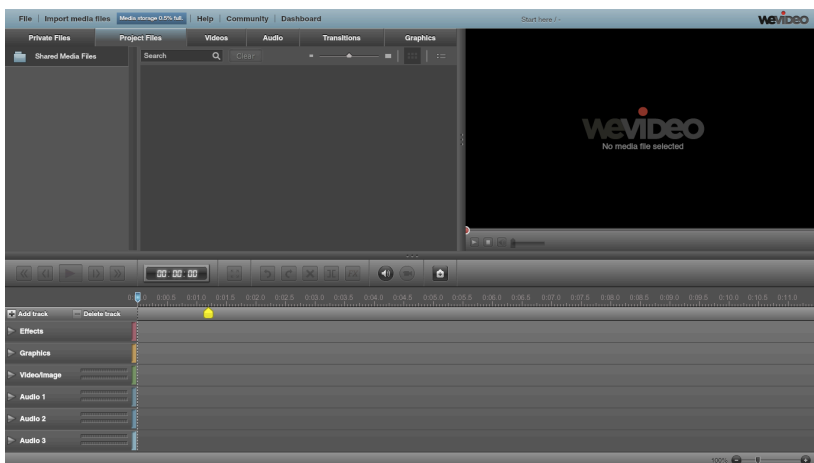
File | Import media files Media storage 0.5% full | Help | Community | Dashboard

Start here / -

WeVideo

Private Files

Project Files

Videos

Audio

Transitions

Graphics

Shared Media Files

Search

Clear

WeVideo

No media file selected

00:00:00

0:00.5 0:01.0 0:01.5 0:02.0 0:02.5 0:03.0 0:03.5 0:04.0 0:04.5 0:05.0 0:05.5 0:06.0 0:06.5 0:07.0 0:07.5 0:08.0 0:08.5 0:09.0 0:09.5 0:10.0 0:10.5 0:11.0

Add track

Delete track

Effects

Graphics

Video/Image

Audio 1

Audio 2

Audio 3

100%